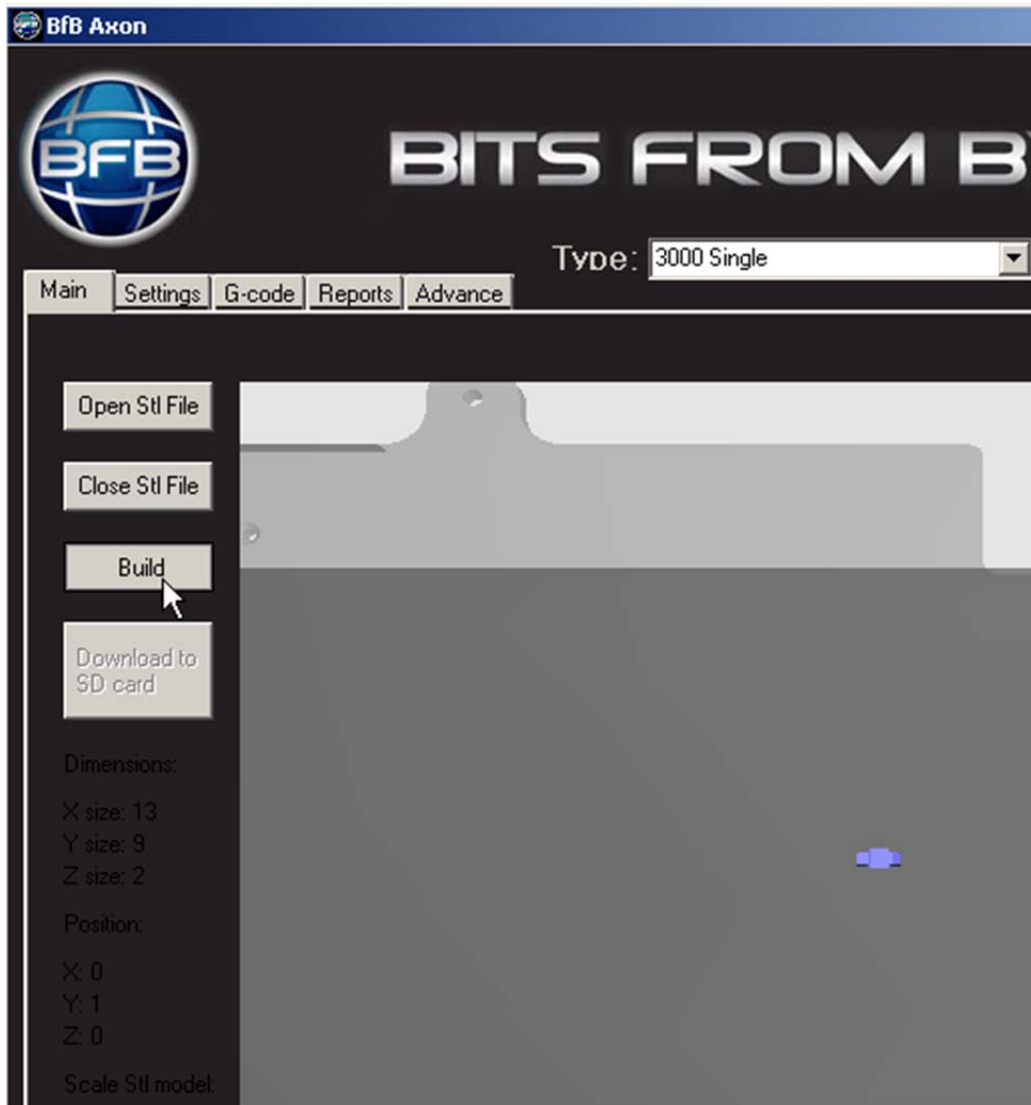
BfB Axon

BFB

BITS FROM B

Type: 3000 Single

Main
Settings
G-code
Reports
Advance

Open Stl File

Close Stl File

Build

Download to SD card

Dimensions:

X size: 13
Y size: 9
Z size: 2

Position:

X: 0
Y: 1
Z: 0

Scale Stl model: